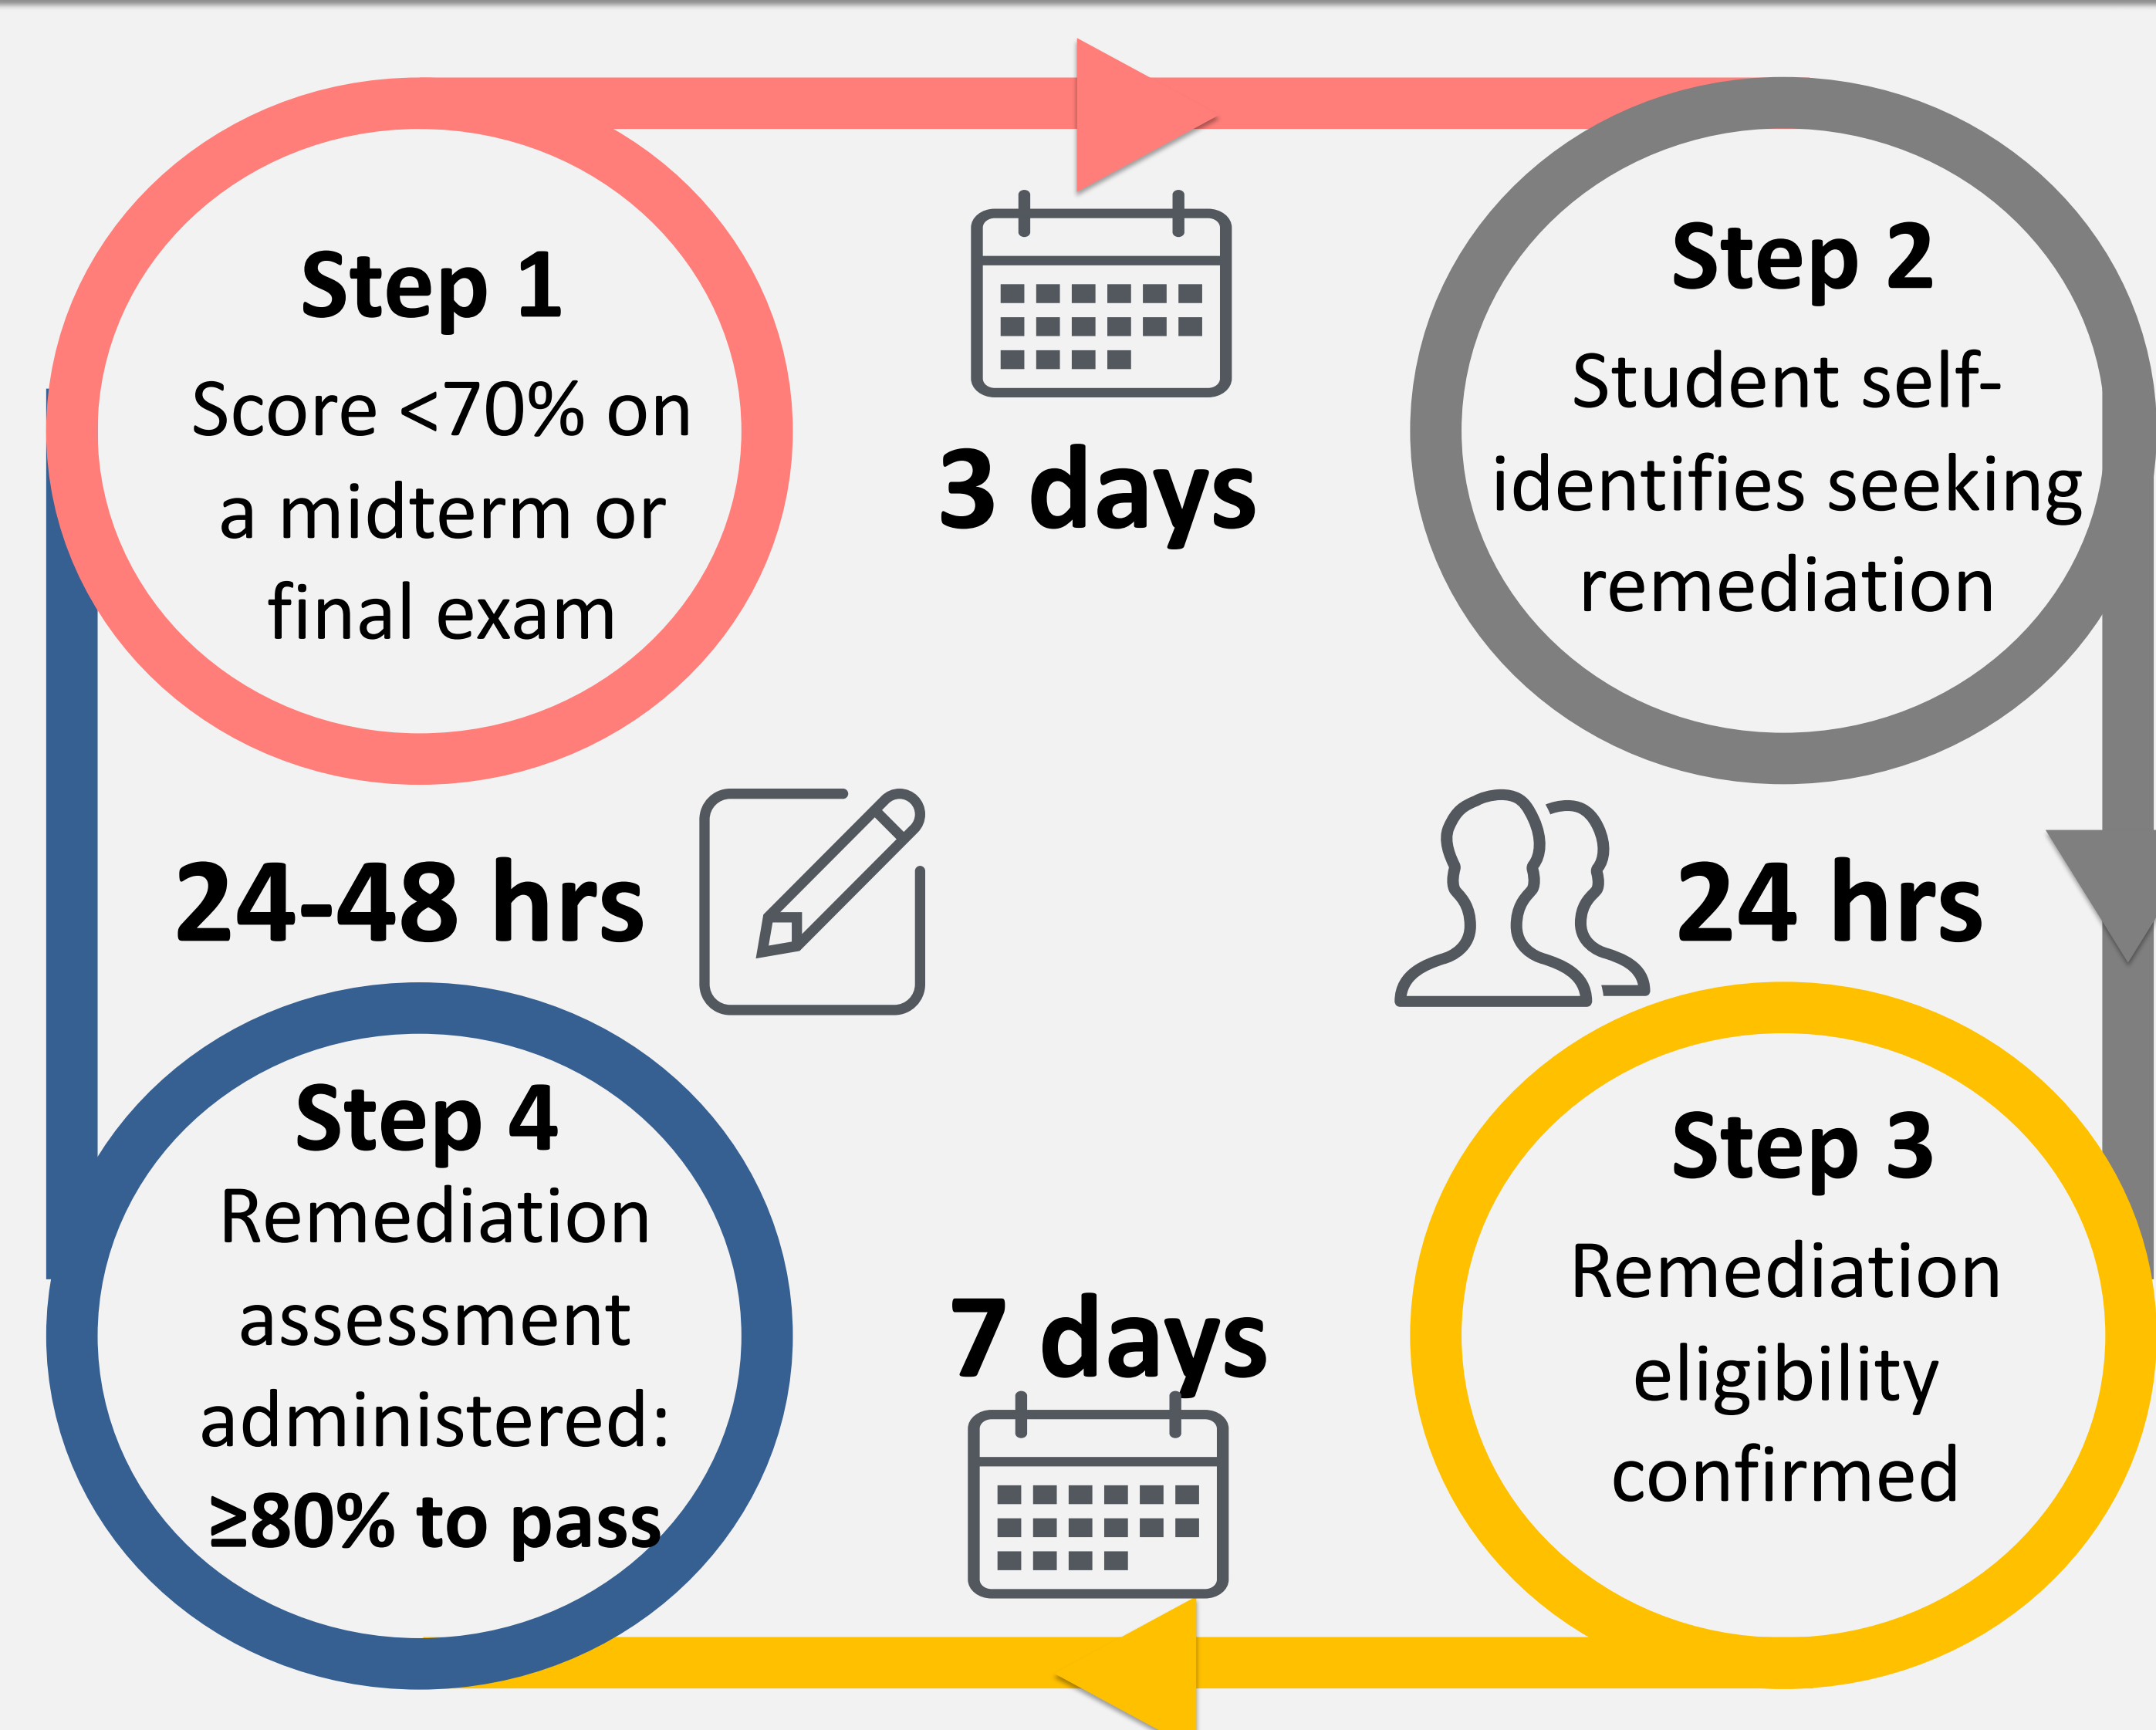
Step 1
Score <70% on a midterm or final exam

3 days

Step 2
Student self-identifies seeking remediation

24 hrs

Step 3
Remediation eligibility confirmed

7 days

Step 4
Remediation assessment administered: **≥80% to pass**

24-48 hrs